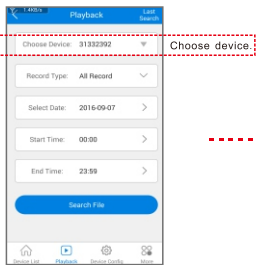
Playback

Last Search

Choose Device: 31332392

Choose device.

Record Type: All Record

Select Date: 2016-09-07

Start Time: 00:00

End Time: 23:59

Search File

Device List

Playback

Device Config

More